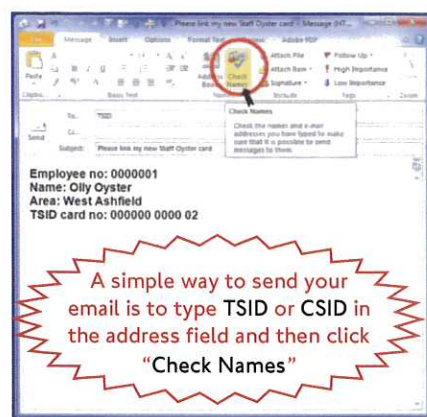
Please link my new Staff Oyster card - Message (HT...

File Message Insert Options Format Text Review Adobe PDF

Paste

Clipbo...

Basic Text

Address Book

Check Names

Attach File

Attach Item

Signature

Follow Up

High Importance

Low Importance

Tags

Zoom

Send

To... TSID

Cc...

Subject: Please link my new Staff Oyster card

Check Names

Check the names and e-mail addresses you have typed to make sure that it is possible to send messages to them.

Employee no: 0000001
Name: Olly Oyster
Area: West Ashfield
TSID card no: 000000 0000 02

A simple way to send your email is to type TSID or CSID in the address field and then click "Check Names"